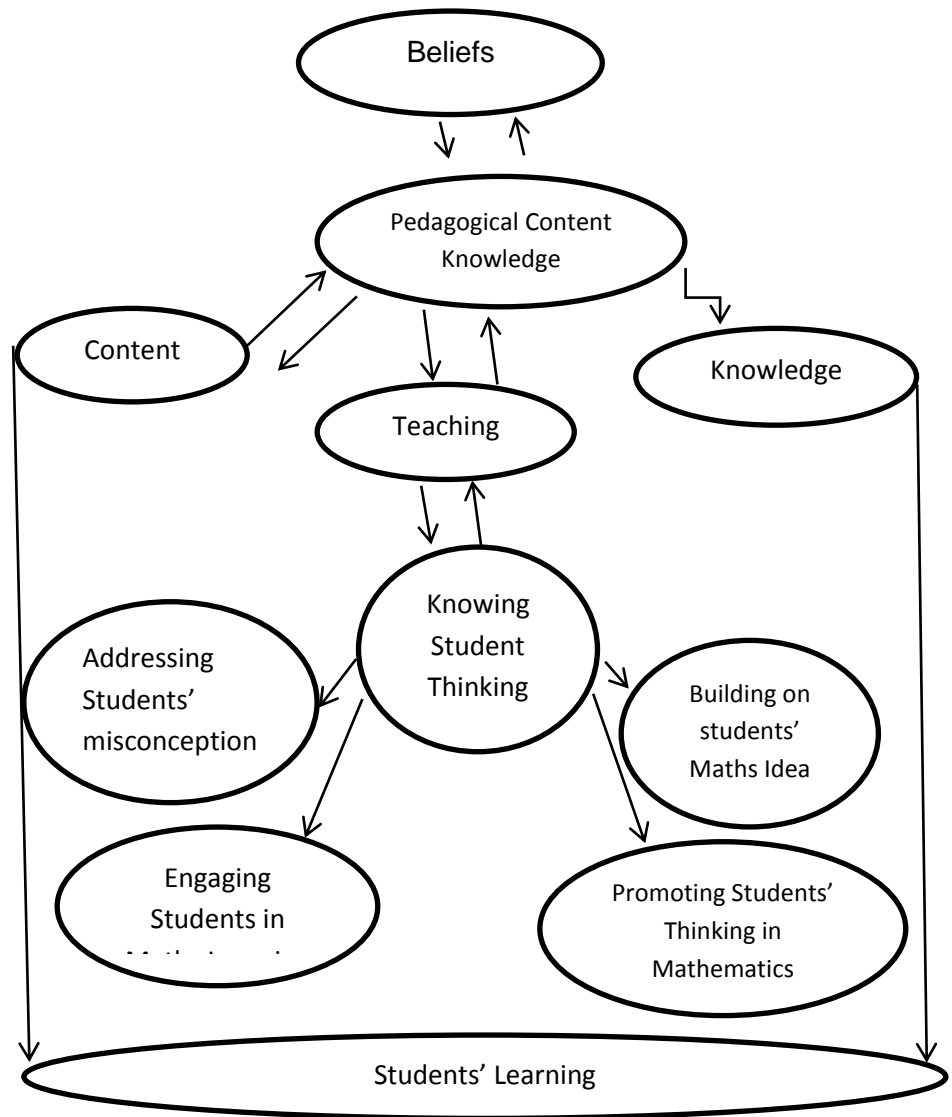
Beliefs

Pedagogical Content Knowledge

Content

Knowledge

Teaching

Knowing Student Thinking

Addressing Students' misconception

Building on students' Maths Idea

Engaging Students in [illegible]

Promoting Students' Thinking in Mathematics

Students' Learning